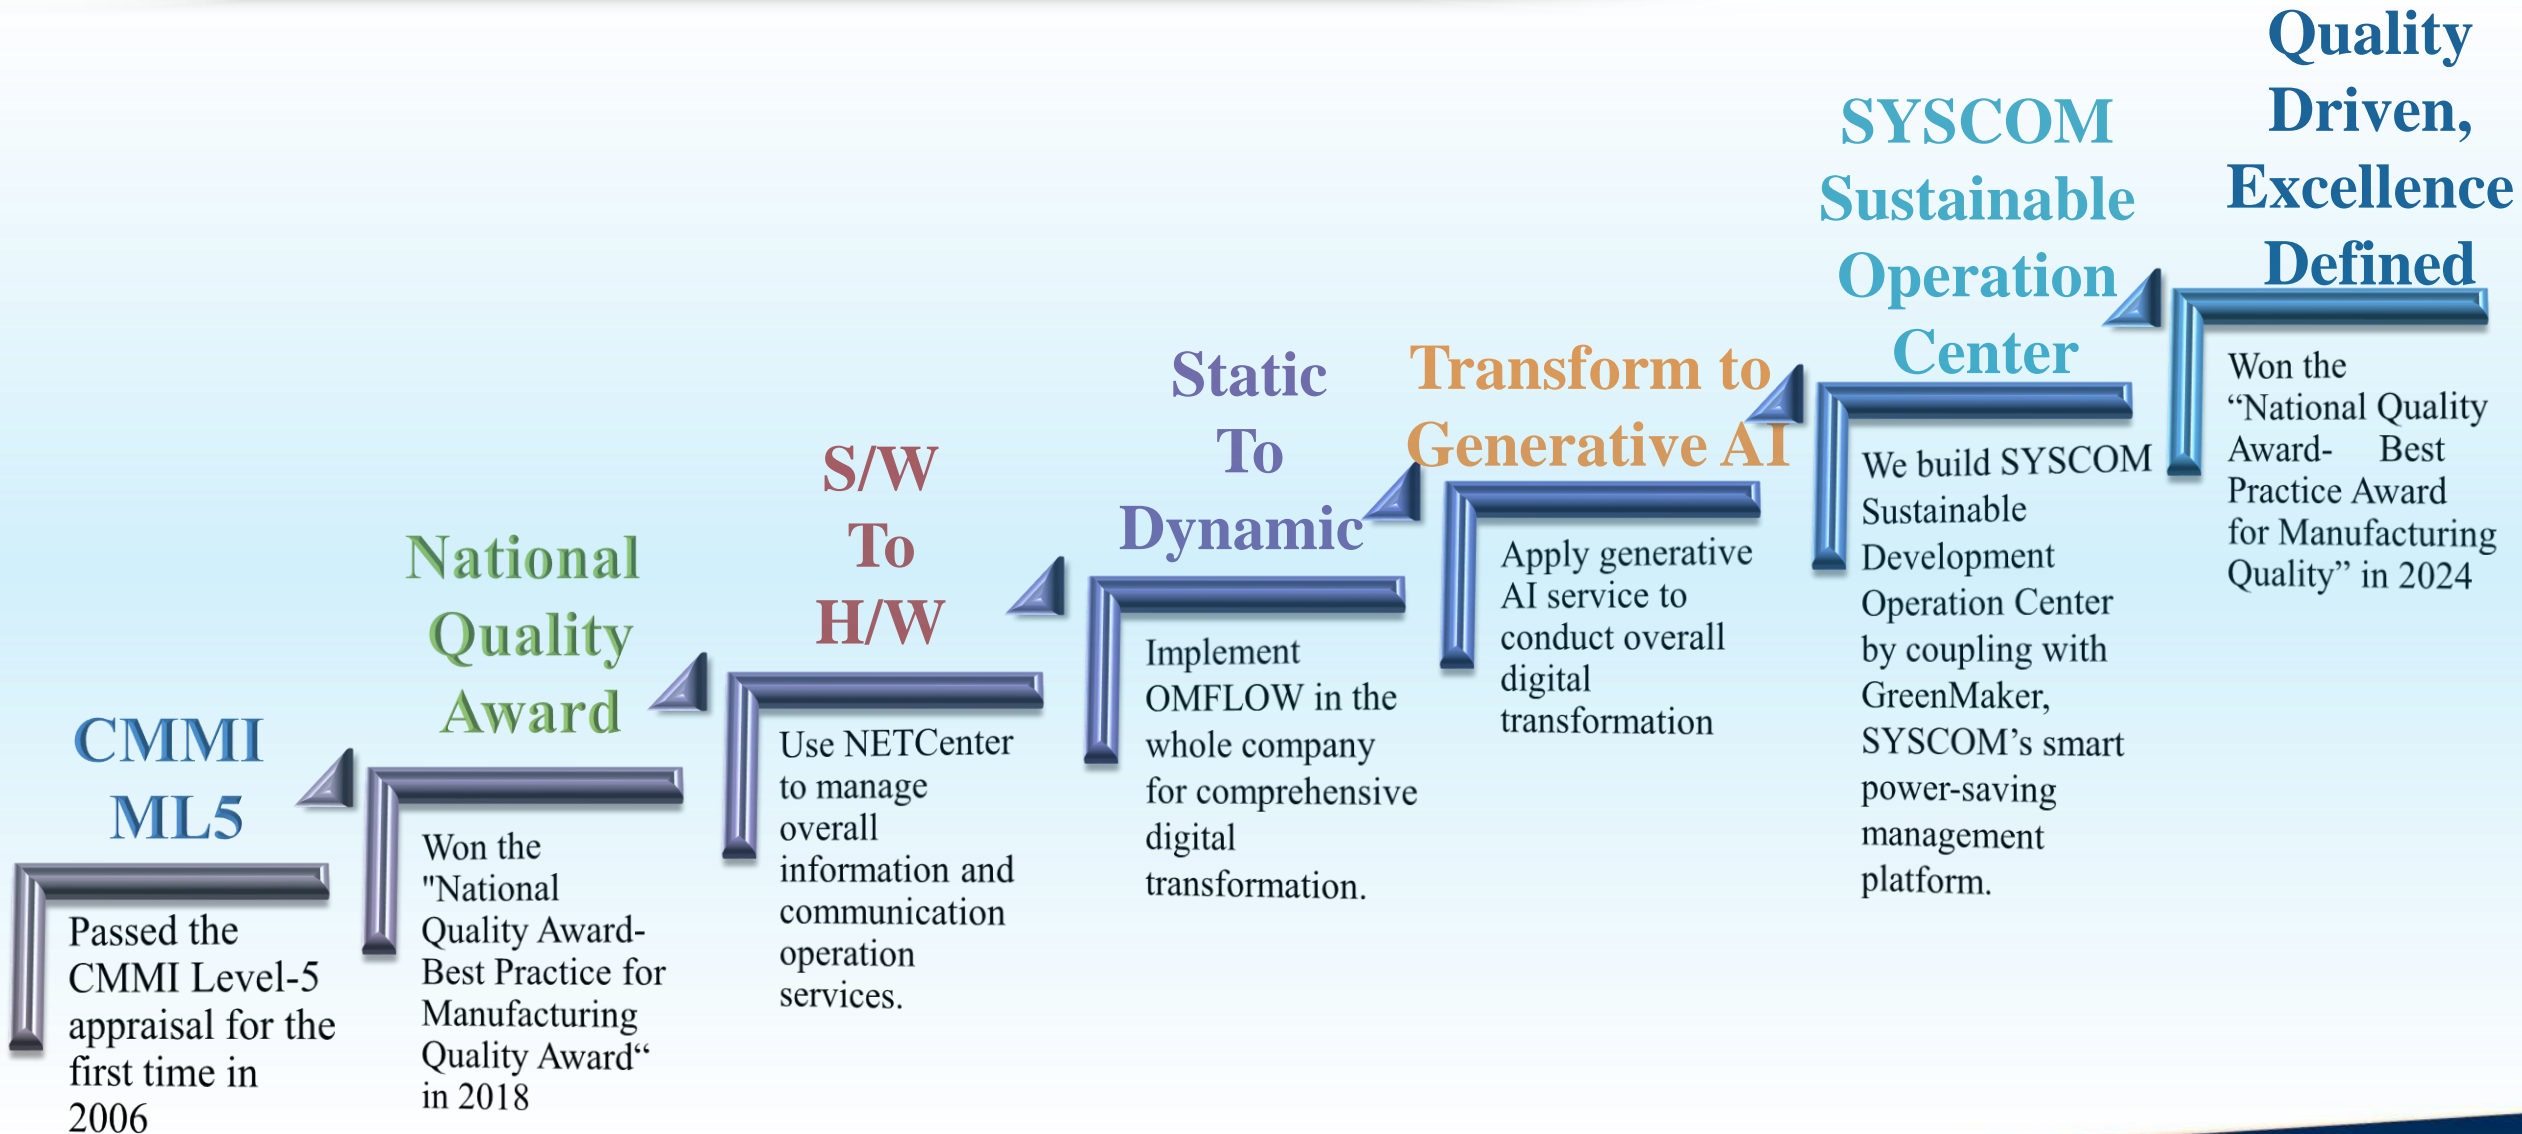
CMMI ML5

Passed the CMMI Level-5 appraisal for the first time in 2006

National Quality Award

Won the "National Quality Award-Best Practice for Manufacturing Quality Award“ in 2018

S/W To H/W

Use NETCenter to manage overall information and communication operation services.

Static To Dynamic

Implement OMFLOW in the whole company for comprehensive digital transformation.

Transform to Generative AI

Apply generative AI service to conduct overall digital transformation

SYSCOM Sustainable Operation Center

We build SYSCOM Sustainable Development Operation Center by coupling with GreenMaker, SYSCOM’s smart power-saving management platform.

Quality Driven, Excellence Defined

Won the “National Quality Award- Best Practice Award for Manufacturing Quality” in 2024